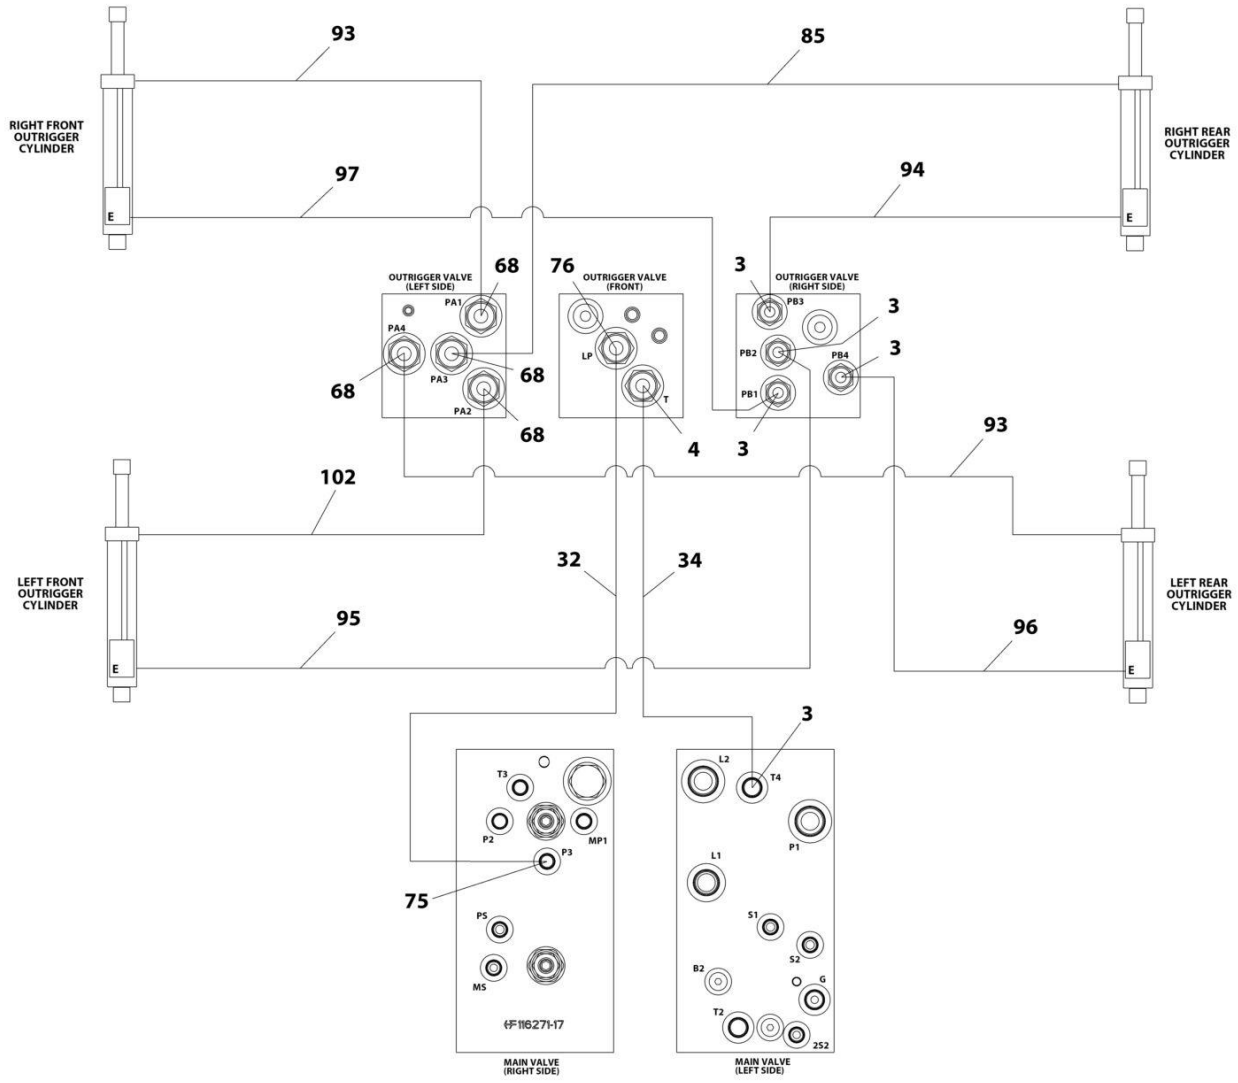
93

85

RIGHT FRONT OUTRIGGER CYLINDER

RIGHT REAR OUTRIGGER CYLINDER

97

94

E

E

OUTRIGGER VALVE (LEFT SIDE)

68

76

OUTRIGGER VALVE (FRONT)

3

OUTRIGGER VALVE (RIGHT SIDE)

PA1

PB3

3

PA4

LP

PB2

3

PB4

68

PA3

68

PB1

PA2

T

68

4

3

93

102

LEFT FRONT OUTRIGGER CYLINDER

32

34

LEFT REAR OUTRIGGER CYLINDER

95

96

E

E

3

L2

T4

T3

P2

MP1

P1

P3

75

L1

PS

S1

S2

B2

MS

G

T2

2S2

F116271-17

MAIN VALVE (RIGHT SIDE)

MAIN VALVE (LEFT SIDE)